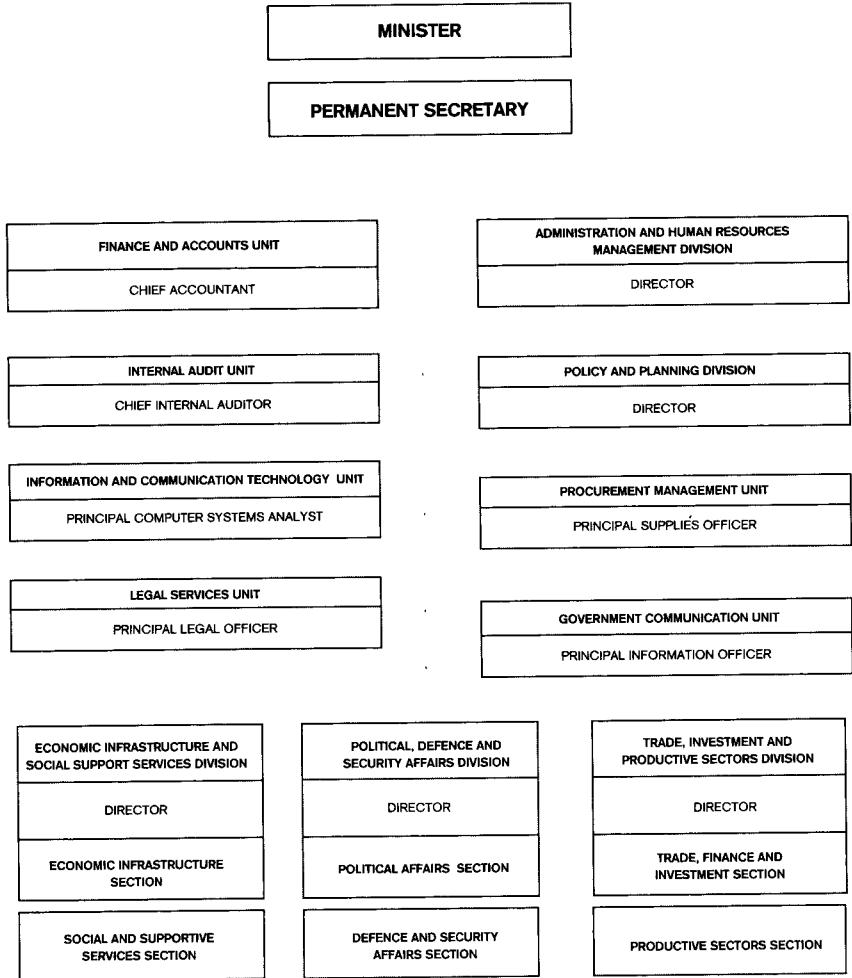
MINISTER

PERMANENT SECRETARY

FINANCE AND ACCOUNTS UNIT

CHIEF ACCOUNTANT

ADMINISTRATION AND HUMAN RESOURCES MANAGEMENT DIVISION

DIRECTOR

INTERNAL AUDIT UNIT

CHIEF INTERNAL AUDITOR

POLICY AND PLANNING DIVISION

DIRECTOR

INFORMATION AND COMMUNICATION TECHNOLOGY UNIT

PRINCIPAL COMPUTER SYSTEMS ANALYST

PROCUREMENT MANAGEMENT UNIT

PRINCIPAL SUPPLIÉS OFFICER

LEGAL SERVICES UNIT

PRINCIPAL LEGAL OFFICER

GOVERNMENT COMMUNICATION UNIT

PRINCIPAL INFORMATION OFFICER

ECONOMIC INFRASTRUCTURE AND SOCIAL SUPPORT SERVICES DIVISION

DIRECTOR

ECONOMIC INFRASTRUCTURE SECTION

SOCIAL AND SUPPORTIVE SERVICES SECTION

POLITICAL, DEFENCE AND SECURITY AFFAIRS DIVISION

DIRECTOR

POLITICAL AFFAIRS SECTION

DEFENCE AND SECURITY AFFAIRS SECTION

TRADE, INVESTMENT AND PRODUCTIVE SECTORS DIVISION

DIRECTOR

TRADE, FINANCE AND INVESTMENT SECTION

PRODUCTIVE SECTORS SECTION